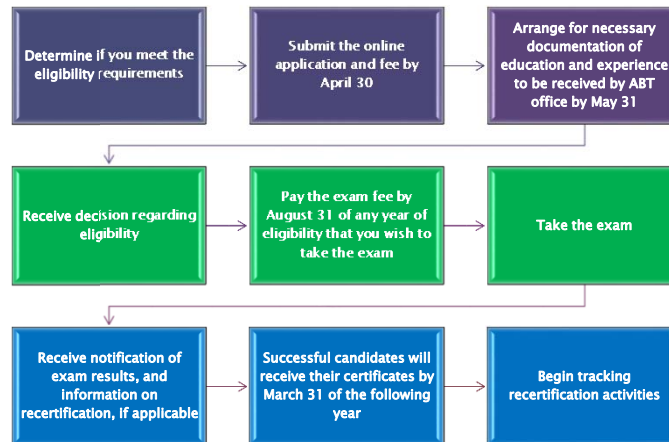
Determine if you meet the eligibility requirements

Submit the online application and fee by April 30

Arrange for necessary documentation of education and experience to be received by ABT office by May 31

Receive decision regarding eligibility

Pay the exam fee by August 31 of any year of eligibility that you wish to take the exam

Take the exam

Receive notification of exam results, and information on recertification, if applicable

Successful candidates will receive their certificates by March 31 of the following year

Begin tracking recertification activities